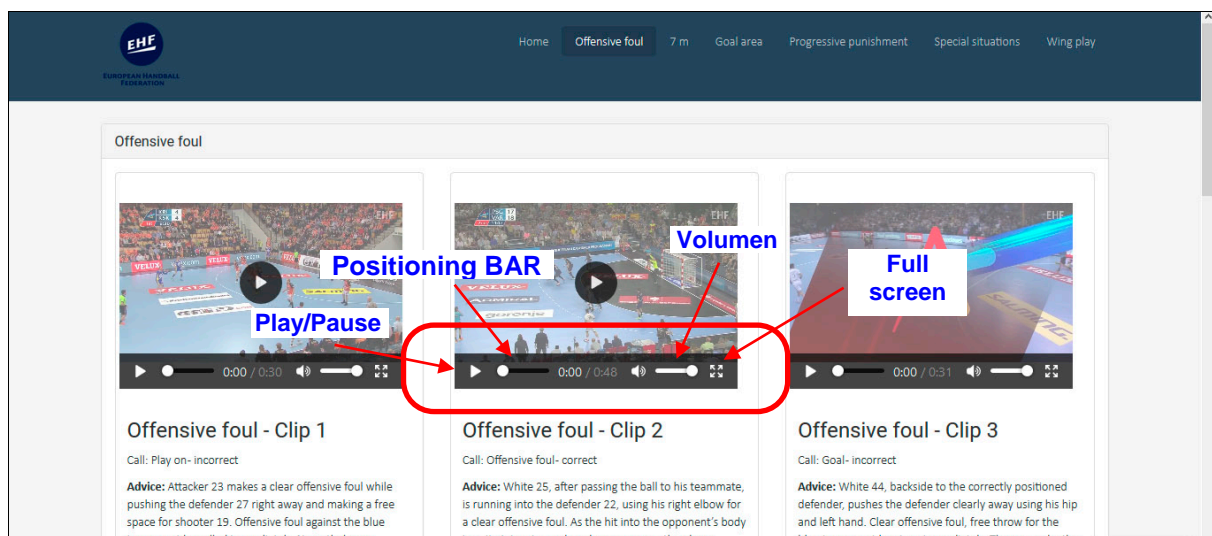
EHF
EUROPEAN HANDBALL FEDERATION

Home
Offensive foul
7 m
Goal area
Progressive punishment
Special situations
Wing play

Offensive foul

0:00 / 0:30

Offensive foul - Clip 1

Call: Play on- incorrect

Advice: Attacker 23 makes a clear offensive foul while pushing the defender 27 right away and making a free space for shooter 19. Offensive foul against the blue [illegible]

Positioning BAR
Volumen
Play/Pause

0:00 / 0:48

Offensive foul - Clip 2

Call: Offensive foul- correct

Advice: White 25, after passing the ball to his teammate, is running into the defender 22, using his right elbow for a clear offensive foul. As the hit into the opponent's body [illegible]

Full screen

0:00 / 0:31

Offensive foul - Clip 3

Call: Goal- incorrect

Advice: White 44, backside to the correctly positioned defender, pushes the defender clearly away using his hip and left hand. Clear offensive foul, free throw for the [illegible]